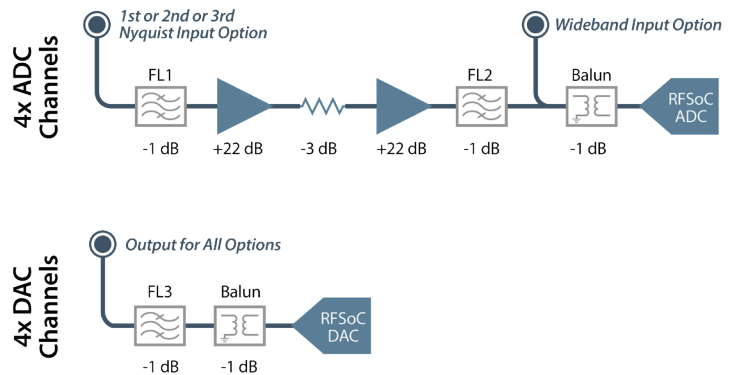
4x ADC Channels

1st or 2nd or 3rd Nyquist Input Option

Wideband Input Option

FL1

FL2

Balun

RFSoC ADC

-1 dB

+22 dB

-3 dB

+22 dB

-1 dB

-1 dB

4x DAC Channels

Output for All Options

FL3

Balun

RFSoC DAC

-1 dB

-1 dB